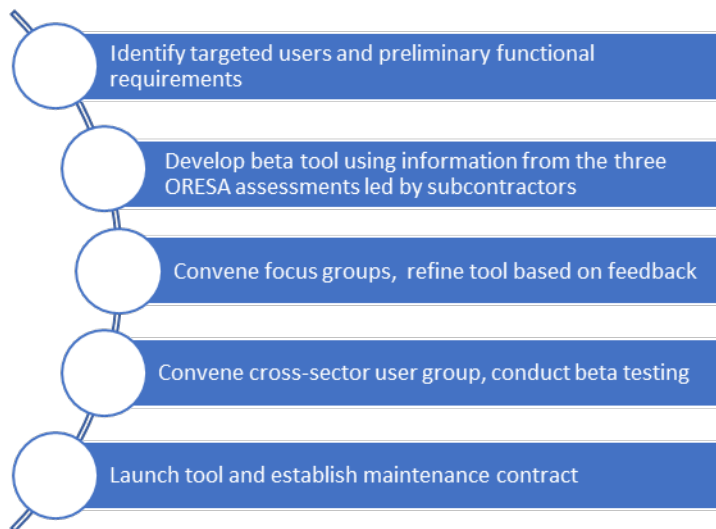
Identify targeted users and preliminary functional requirements

Develop beta tool using information from the three ORESA assessments led by subcontractors

Convene focus groups,  refine tool based on feedback

Convene cross-sector user group, conduct beta testing

Launch tool and establish maintenance contract